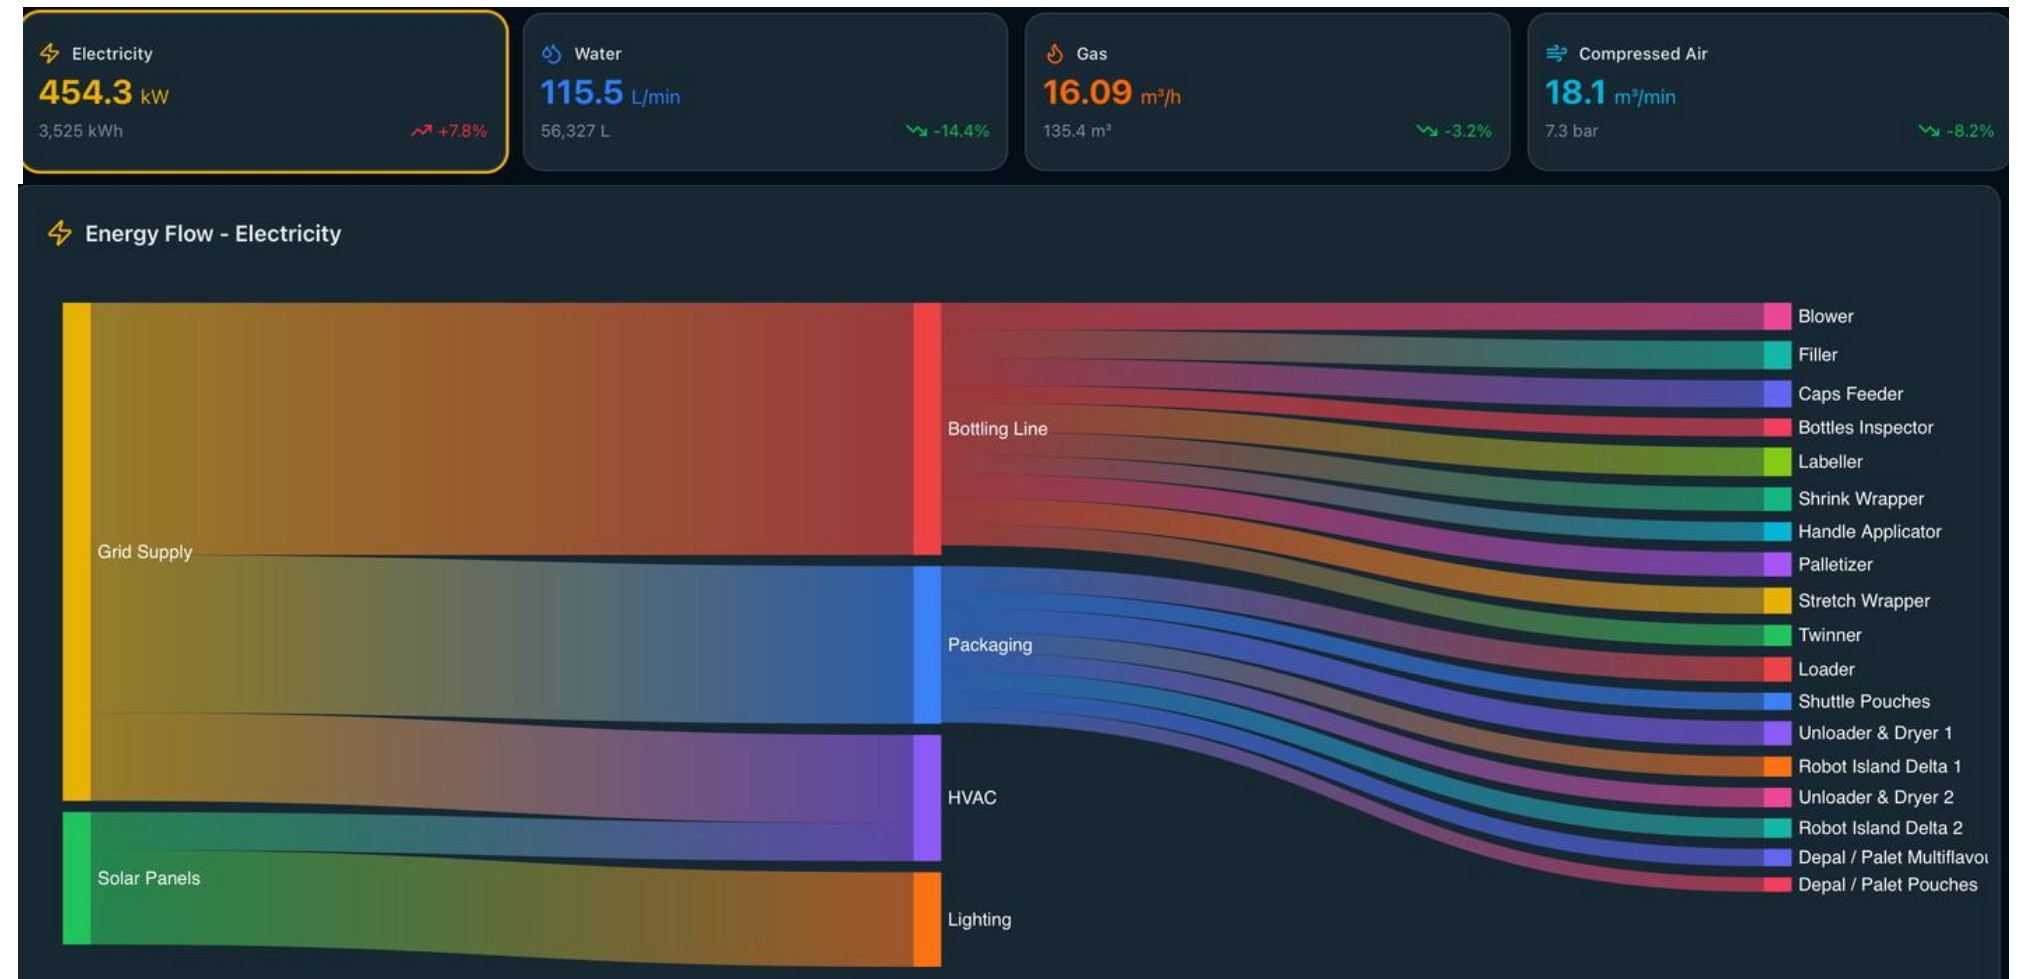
Electricity
454.3 kW
3,525 kWh
+7.8%

Water
115.5 L/min
56,327 L
-14.4%

Gas
16.09 m³/h
135.4 m³
-3.2%

Compressed Air
18.1 m³/min
7.3 bar
-8.2%

Energy Flow - Electricity

Grid Supply
Solar Panels

Bottling Line
Packaging
HVAC
Lighting

Blower
Filler
Caps Feeder
Bottles Inspector
Labeller
Shrink Wrapper
Handle Applicator
Palletizer
Stretch Wrapper
Twinner
Loader
Shuttle Pouches
Unloader & Dryer 1
Robot Island Delta 1
Unloader & Dryer 2
Robot Island Delta 2
Depal / Palet Multiflavo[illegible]
Depal / Palet Pouches